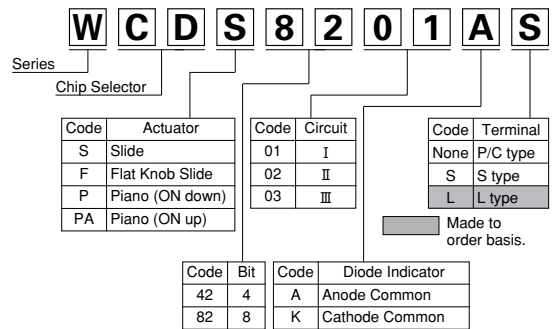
W C D S 8 2 0 1 A S

Series

Chip Selector

| Code | Actuator |
|---|---|
| S | Slide |
| F | Flat Knob Slide |
| P | Piano (ON down) |
| PA | Piano (ON up) |

| Code | Circuit |
|---|---|
| 01 | Ⅰ |
| 02 | Ⅱ |
| 03 | Ⅲ |

| Code | Terminal |
|---|---|
| None | P/C type |
| S | S type |
| L | L type |

Made to order basis.

| Code | Bit |
|---|---|
| 42 | 4 |
| 82 | 8 |

| Code | Diode Indicator |
|---|---|
| A | Anode Common |
| K | Cathode Common |